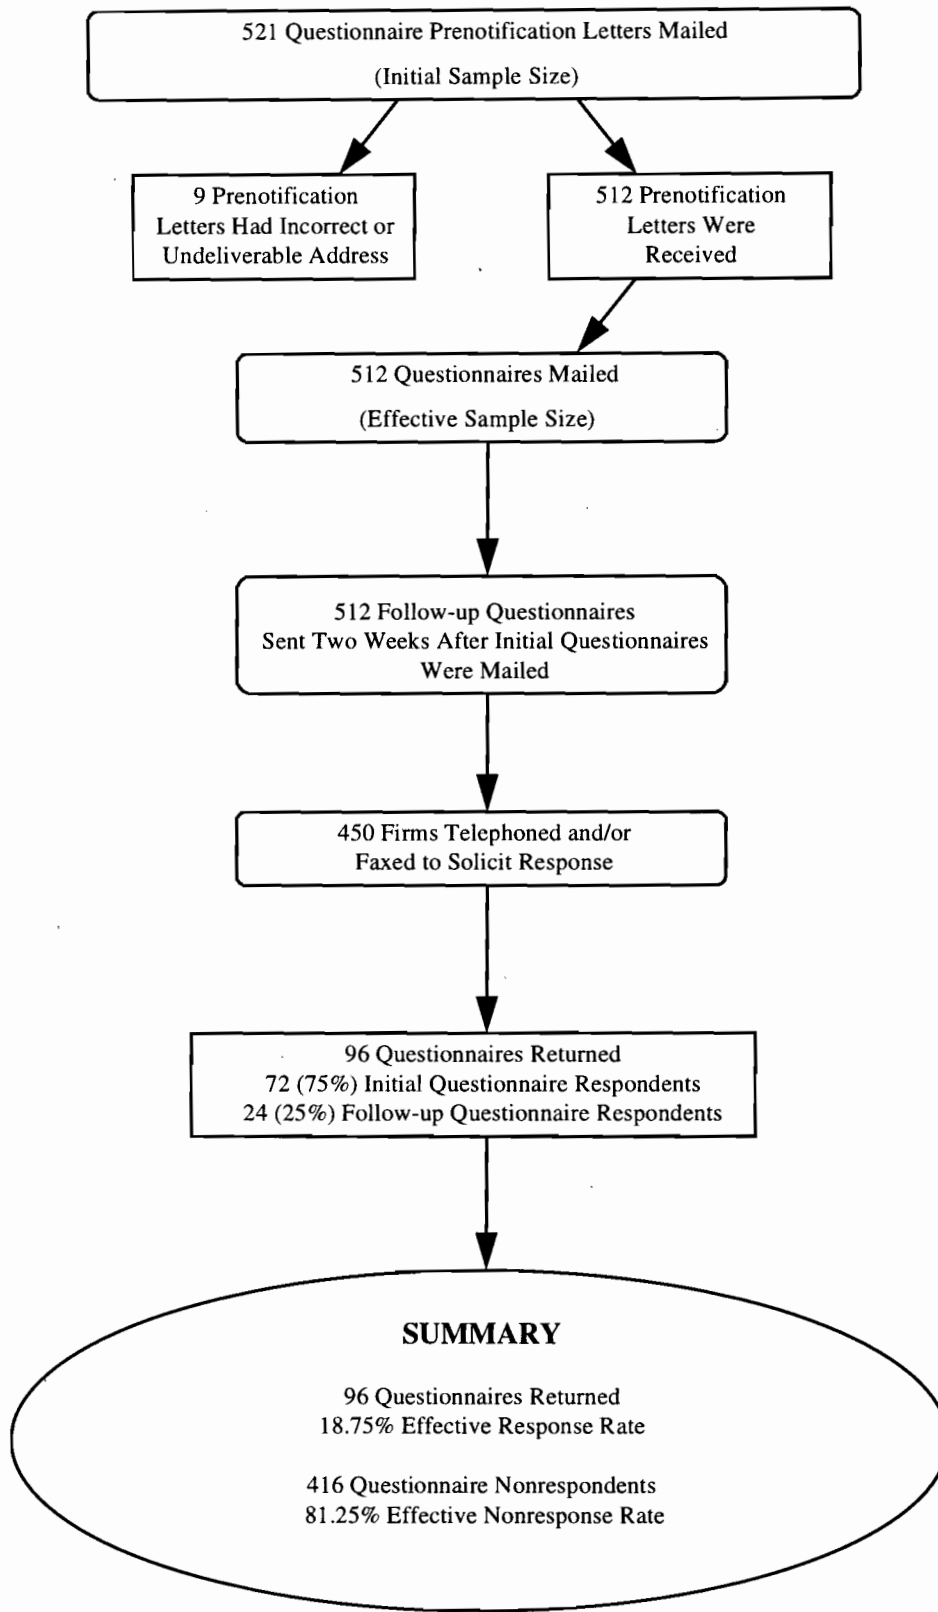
521 Questionnaire Prenotification Letters Mailed

(Initial Sample Size)

9 Prenotification Letters Had Incorrect or Undeliverable Address

512 Prenotification Letters Were Received

512 Questionnaires Mailed

(Effective Sample Size)

512 Follow-up Questionnaires Sent Two Weeks After Initial Questionnaires Were Mailed

450 Firms Telephoned and/or Faxed to Solicit Response

96 Questionnaires Returned
72 (75%) Initial Questionnaire Respondents
24 (25%) Follow-up Questionnaire Respondents

SUMMARY

96 Questionnaires Returned
18.75% Effective Response Rate

416 Questionnaire Nonrespondents
81.25% Effective Nonresponse Rate